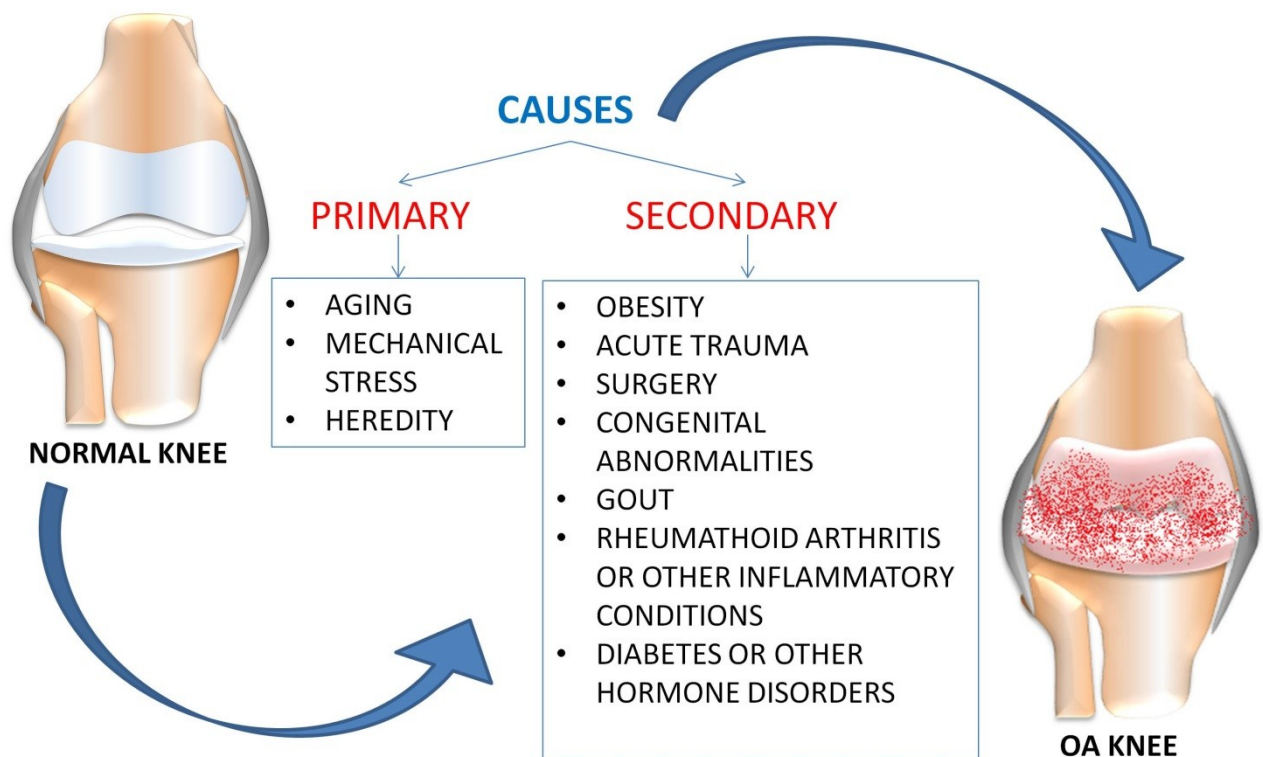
CAUSES

PRIMARY

- AGING
- MECHANICAL STRESS
- HEREDITY

SECONDARY

- OBESITY
- ACUTE TRAUMA
- SURGERY
- CONGENITAL ABNORMALITIES
- GOUT
- RHEUMATHOID ARTHRITIS OR OTHER INFLAMMATORY CONDITIONS
- DIABETES OR OTHER HORMONE DISORDERS

NORMAL KNEE

OA KNEE